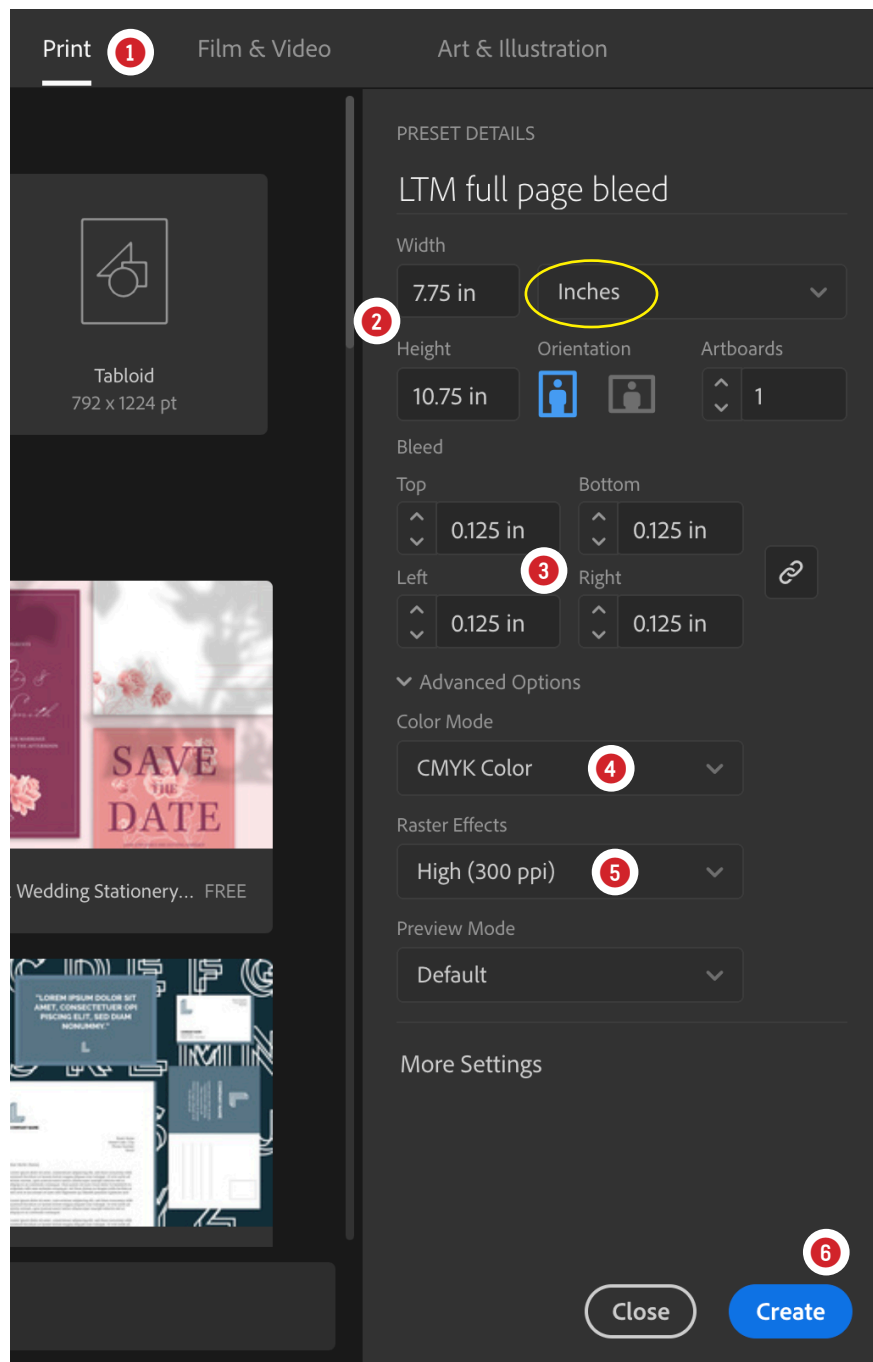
Print 1 Film & Video Art & Illustration

Tabloid
792 x 1224 pt

SAVE the DATE

Wedding Stationery… FREE

"LOREM IPSUM DOLOR SIT AMET, CONSECTETUER OPI PISCING ELIT, SED DIAM NONUMMY."

PRESET DETAILS

LTM full page bleed

Width
7.75 in Inches
2
Height 10.75 in
Orientation
Artboards 1

Bleed
Top 0.125 in
Bottom 0.125 in
3
Left 0.125 in
Right 0.125 in

Advanced Options

Color Mode
CMYK Color 4

Raster Effects
High (300 ppi) 5

Preview Mode
Default

More Settings

6
Close Create